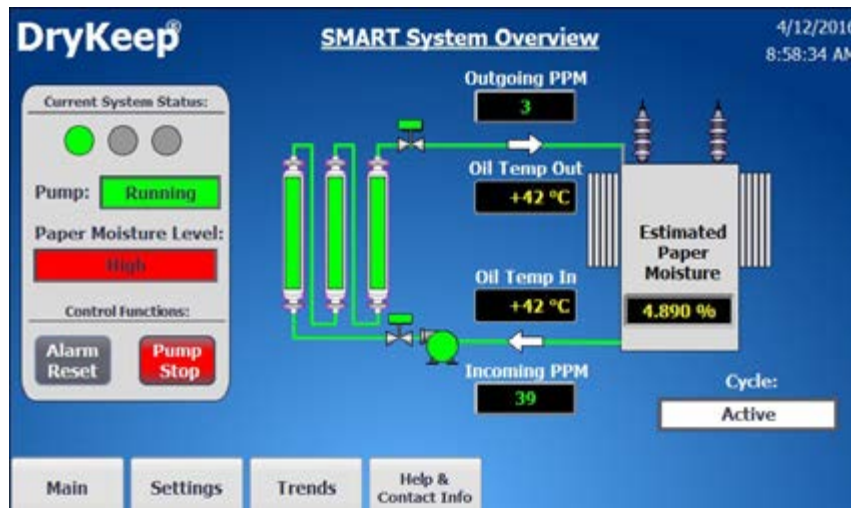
DryKeep®

SMART System Overview

4/12/2016
8:58:34 AM

Current System Status:

Pump: Running

Paper Moisture Level:
High

Control Functions:

Alarm Reset

Pump Stop

Outgoing PPM
3

Oil Temp Out
+42 °C

Oil Temp In
+42 °C

Incoming PPM
39

Estimated Paper Moisture
4.890 %

Cycle:
Active

Main

Settings

Trends

Help & Contact Info